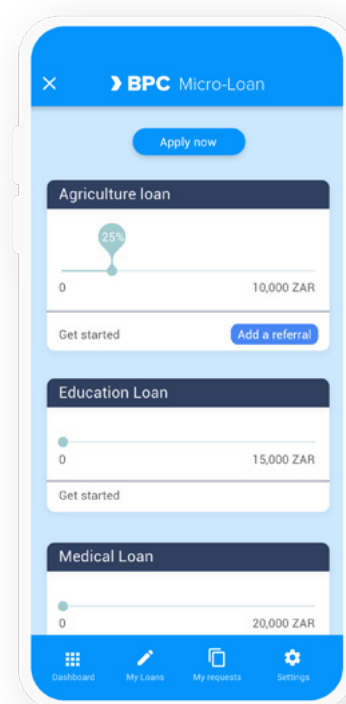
× BPC Micro-Loan

Apply now

Agriculture loan

25%

0 10,000 ZAR

Get started Add a referral

Education Loan

0 15,000 ZAR

Get started

Medical Loan

0 20,000 ZAR

Dashboard My Loans My requests Settings